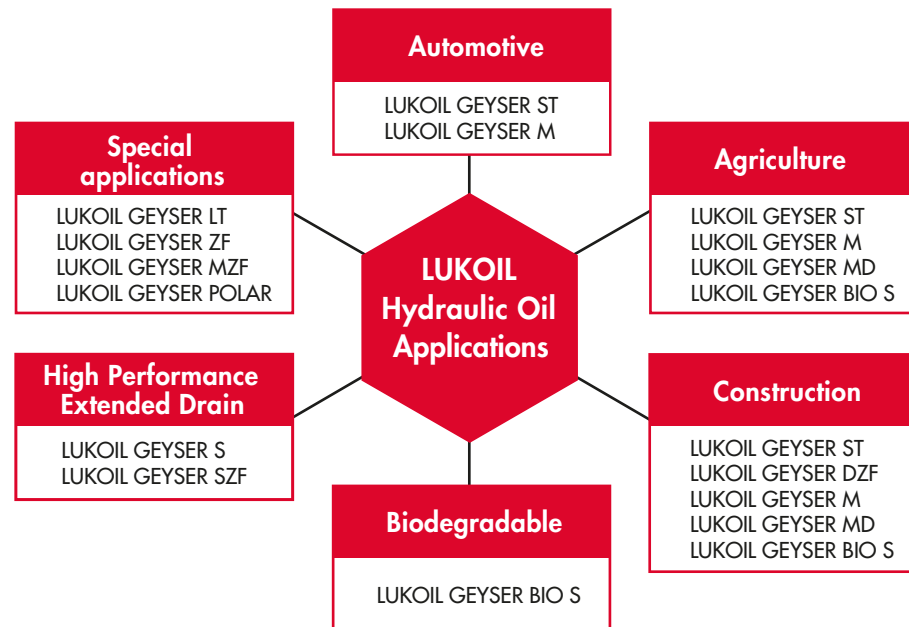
Automotive

LUKOIL GEYSER ST
LUKOIL GEYSER M

Special applications

LUKOIL GEYSER LT
LUKOIL GEYSER ZF
LUKOIL GEYSER MZF
LUKOIL GEYSER POLAR

Agriculture

LUKOIL GEYSER ST
LUKOIL GEYSER M
LUKOIL GEYSER MD
LUKOIL GEYSER BIO S

LUKOIL Hydraulic Oil Applications

High Performance Extended Drain

LUKOIL GEYSER S
LUKOIL GEYSER SZF

Construction

LUKOIL GEYSER ST
LUKOIL GEYSER DZF
LUKOIL GEYSER M
LUKOIL GEYSER MD
LUKOIL GEYSER BIO S

Biodegradable

LUKOIL GEYSER BIO S